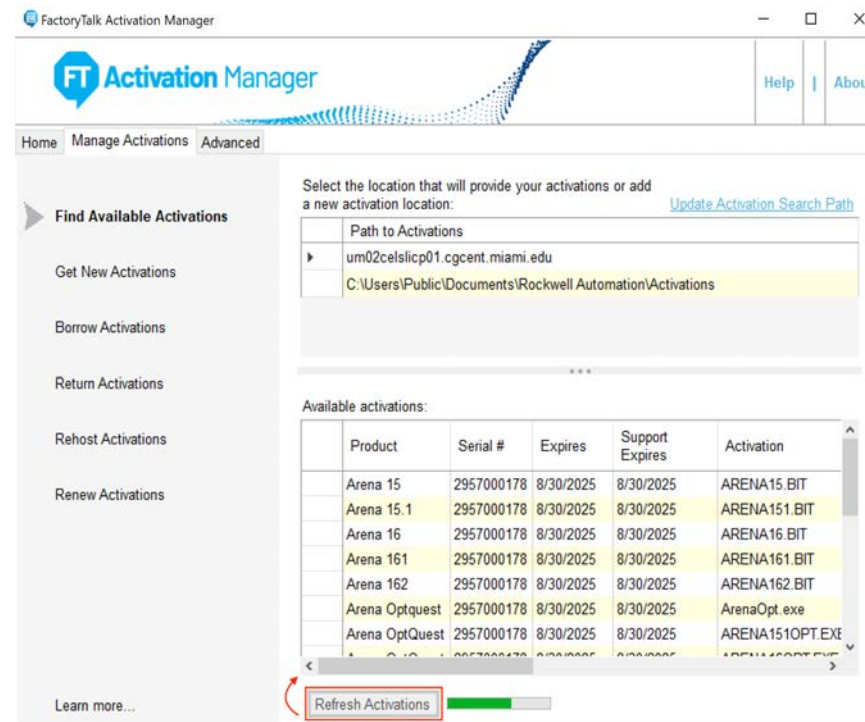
FactoryTalk Activation Manager

FT Activation Manager

Help | Abou

Home | Manage Activations | Advanced

Find Available Activations

Get New Activations

Borrow Activations

Return Activations

Rehost Activations

Renew Activations

Learn more...

Select the location that will provide your activations or add a new activation location:

Update Activation Search Path

| | Path to Activations |
|---|---|
| ▸ | um02celslicp01.cgcent.miami.edu |
| | C:\Users\Public\Documents\Rockwell Automation\Activations |

Available activations:

| | Product | Serial # | Expires | Support Expires | Activation |
|---|---|---|---|---|---|
| | Arena 15 | 2957000178 | 8/30/2025 | 8/30/2025 | ARENA15.BIT |
| | Arena 15.1 | 2957000178 | 8/30/2025 | 8/30/2025 | ARENA151.BIT |
| | Arena 16 | 2957000178 | 8/30/2025 | 8/30/2025 | ARENA16.BIT |
| | Arena 161 | 2957000178 | 8/30/2025 | 8/30/2025 | ARENA161.BIT |
| | Arena 162 | 2957000178 | 8/30/2025 | 8/30/2025 | ARENA162.BIT |
| | Arena Optquest | 2957000178 | 8/30/2025 | 8/30/2025 | ArenaOpt.exe |
| | Arena OptQuest | 2957000178 | 8/30/2025 | 8/30/2025 | ARENA151OPT.EXE |
| | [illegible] | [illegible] | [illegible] | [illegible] | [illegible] |

Refresh Activations